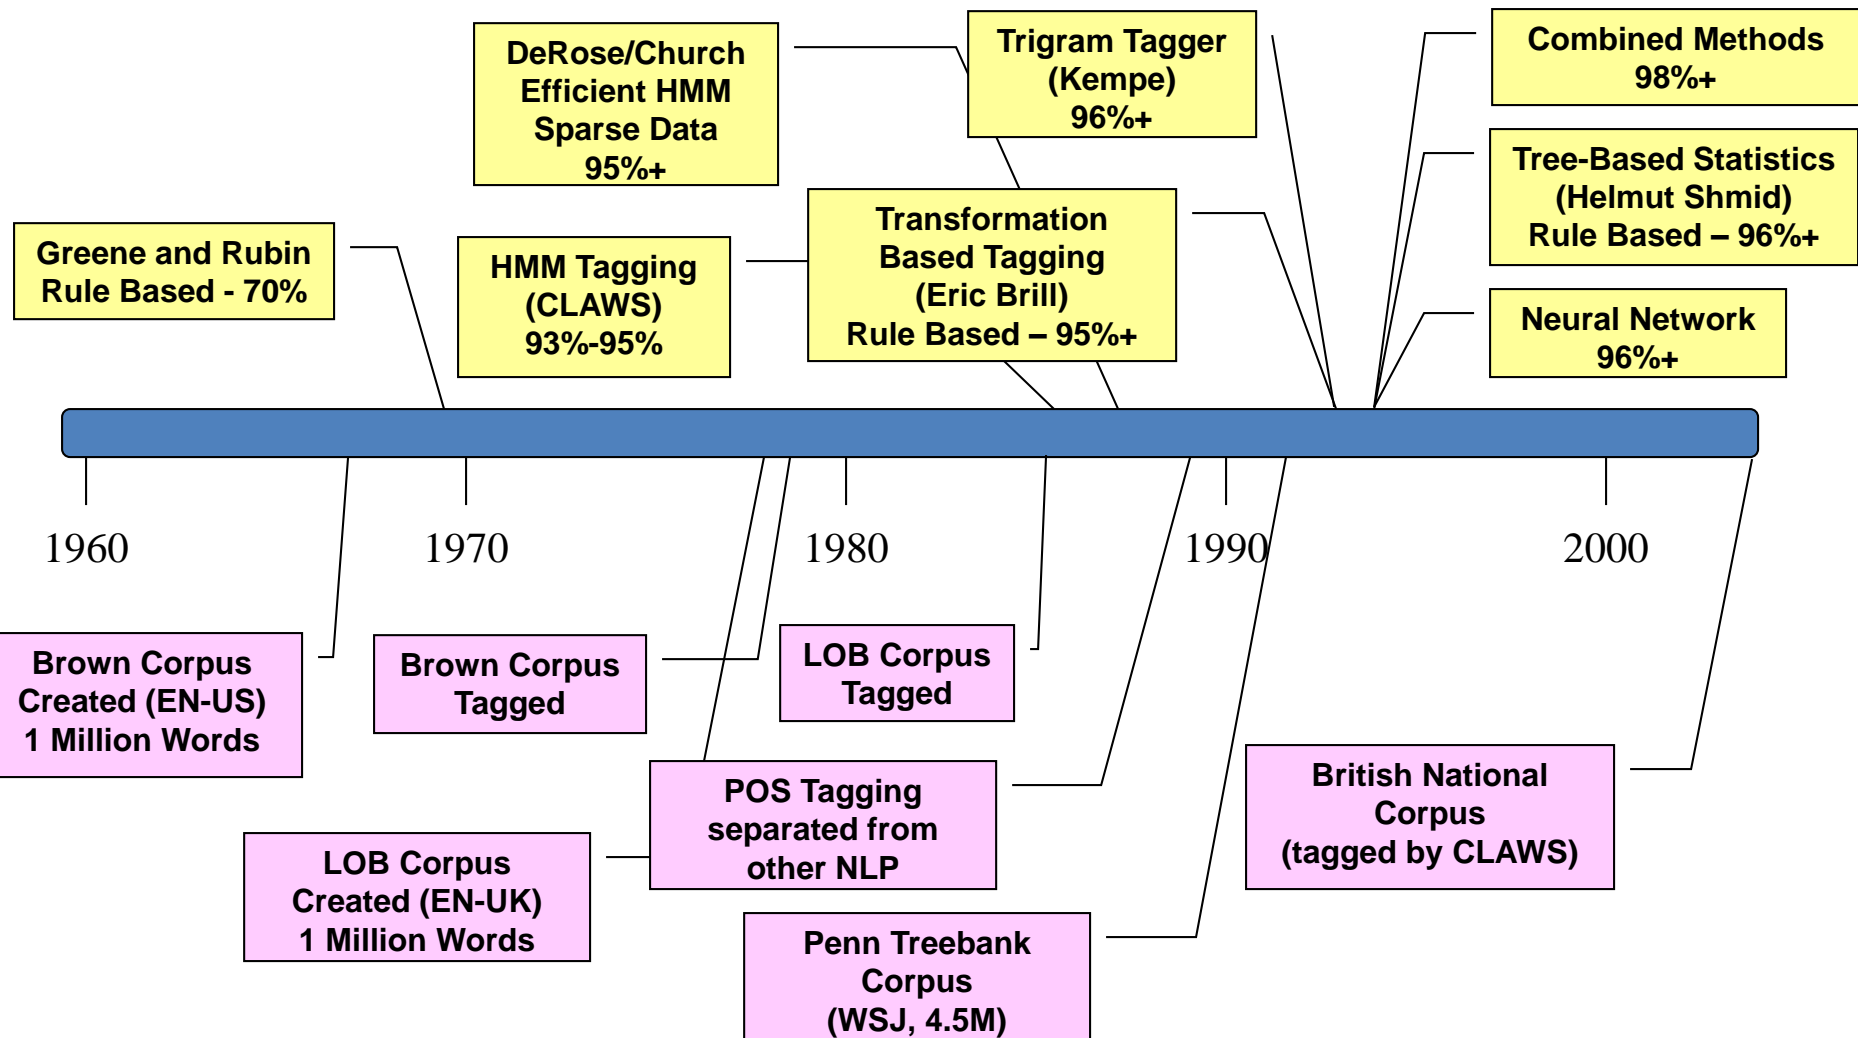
DeRose/Church
Efficient HMM
Sparse Data
95%+

Trigram Tagger
(Kempe)
96%+

Combined Methods
98%+

Tree-Based Statistics
(Helmut Shmid)
Rule Based – 96%+

Greene and Rubin
Rule Based - 70%

HMM Tagging
(CLAWS)
93%-95%

Transformation
Based Tagging
(Eric Brill)
Rule Based – 95%+

Neural Network
96%+

1960

1970

1980

1990

2000

Brown Corpus
Created (EN-US)
1 Million Words

Brown Corpus
Tagged

LOB Corpus
Tagged

British National
Corpus
(tagged by CLAWS)

POS Tagging
separated from
other NLP

LOB Corpus
Created (EN-UK)
1 Million Words

Penn Treebank
Corpus
(WSJ, 4.5M)